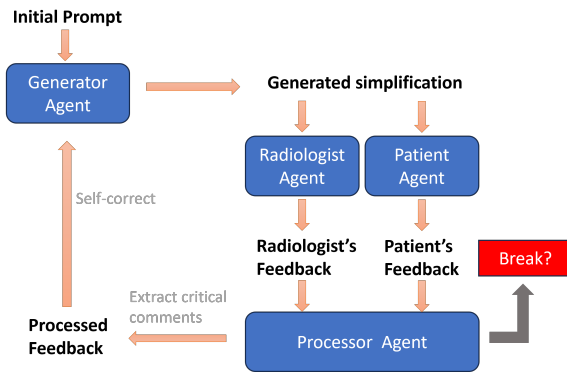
Initial Prompt

Generator Agent

Generated simplification

Radiologist Agent

Patient Agent

Self-correct

Radiologist's Feedback

Patient's Feedback

Break?

Extract critical comments

Processed Feedback

Processor Agent